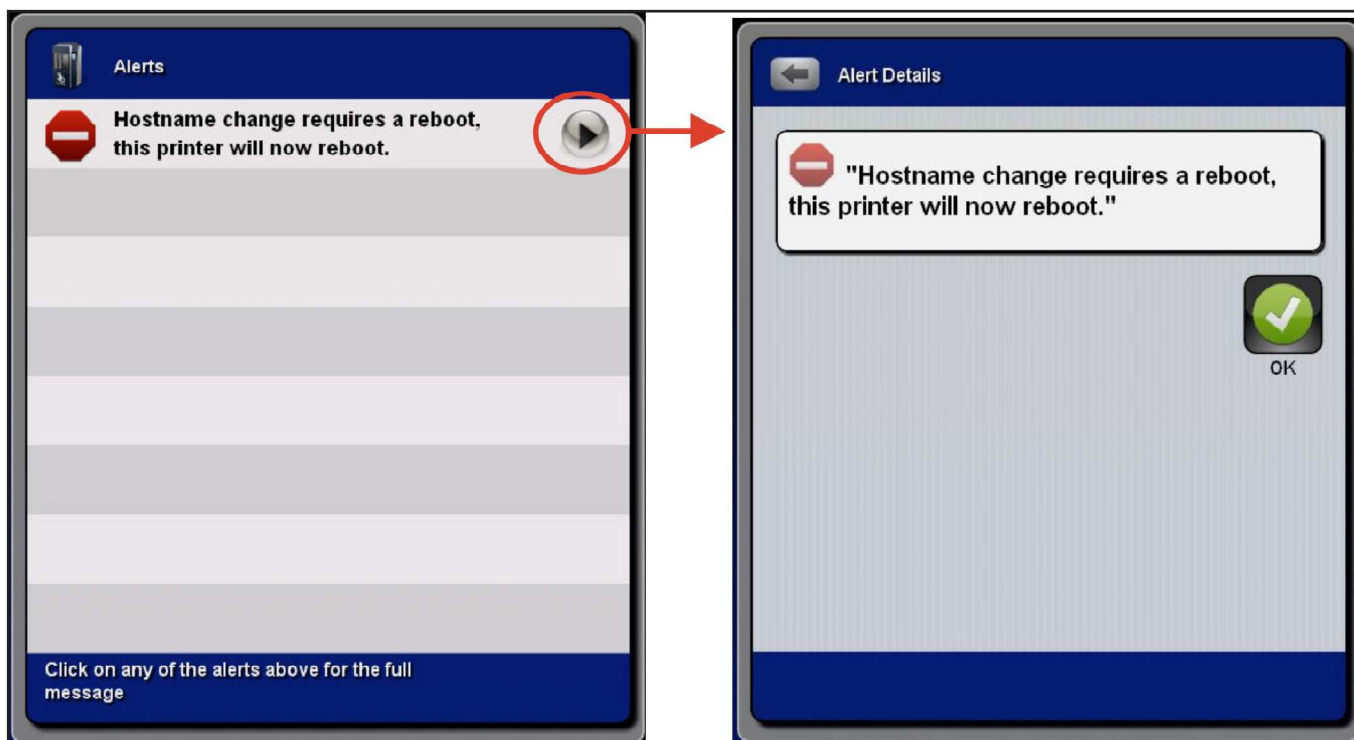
Alerts

Hostname change requires a reboot, this printer will now reboot.

Click on any of the alerts above for the full message

Alert Details

"Hostname change requires a reboot, this printer will now reboot."

OK